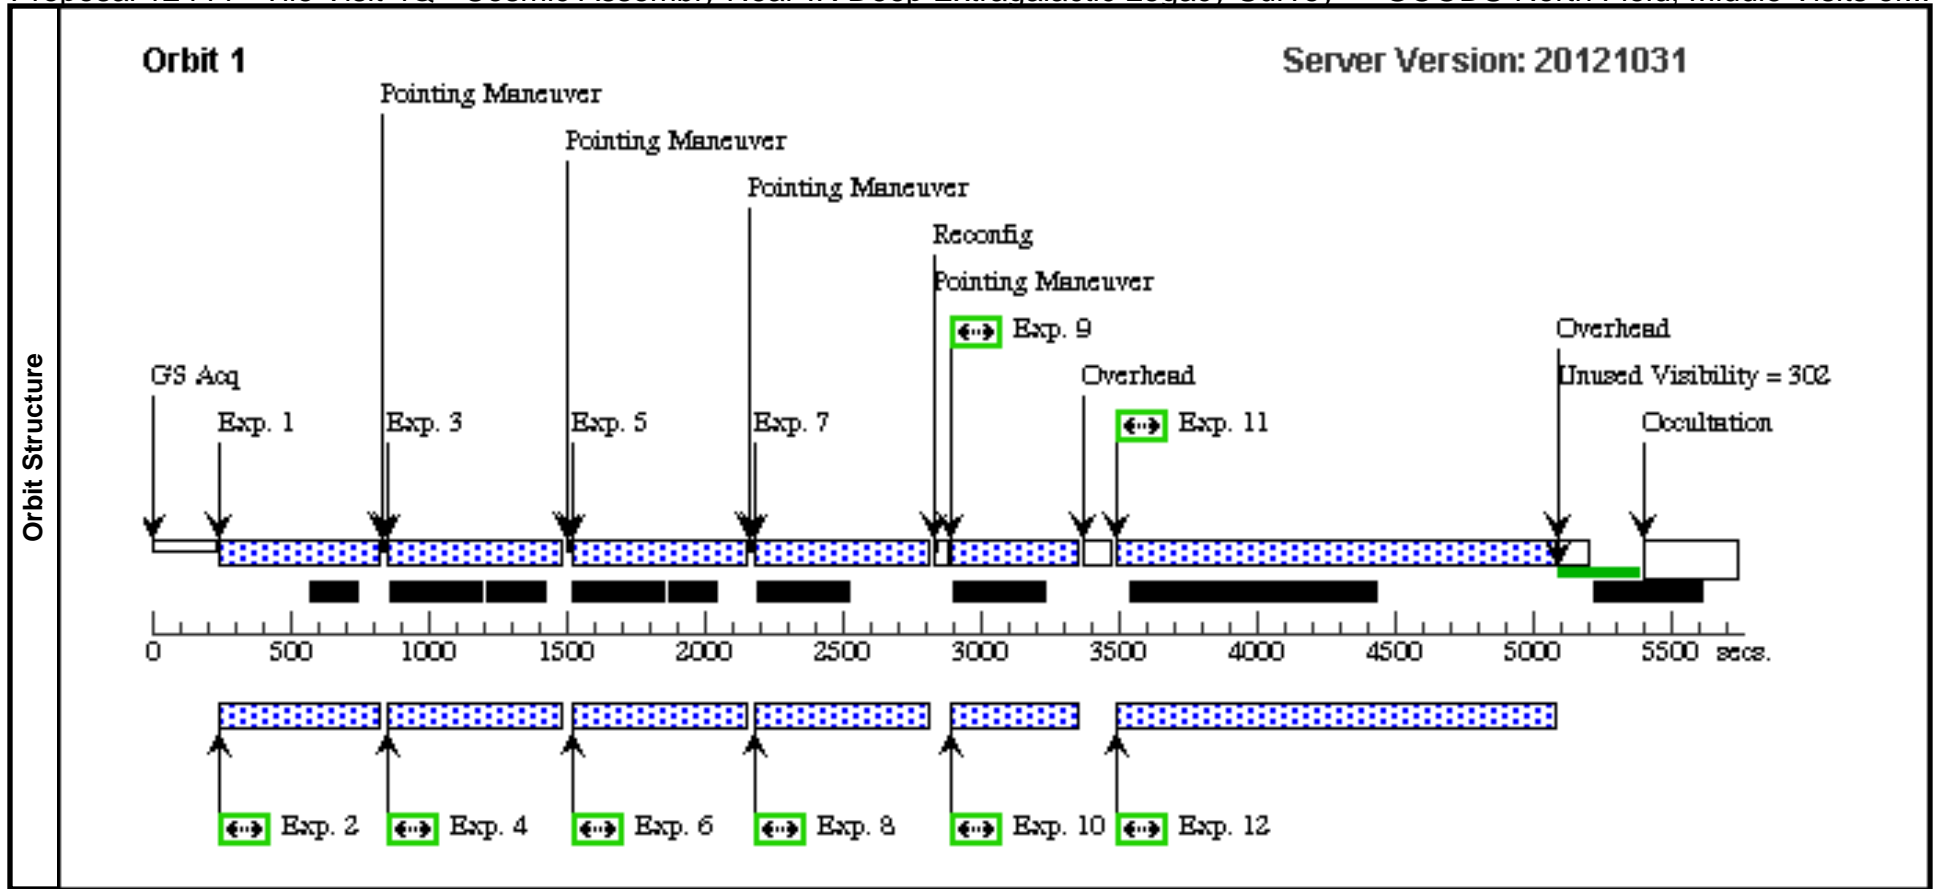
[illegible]

Orbit Structure

Orbit 1

Server Version: 20121031

Pointing Maneuver

Pointing Maneuver

Pointing Maneuver

Reconfig

Pointing Maneuver

Exp. 9

Overhead

Unused Visibility = 302

GS Acq

Overhead

Exp. 11

Occultation

Exp. 1

Exp. 3

Exp. 5

Exp. 7

0 500 1000 1500 2000 2500 3000 3500 4000 4500 5000 5500 secs.

Exp. 2

Exp. 4

Exp. 6

Exp. 8

Exp. 10

Exp. 12